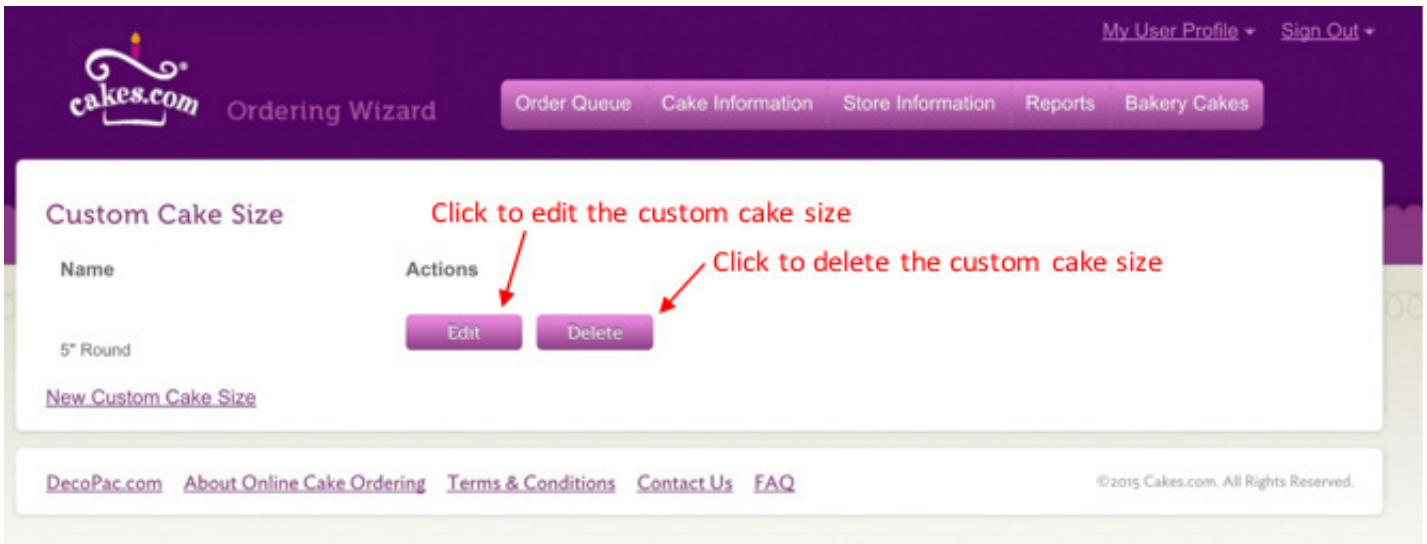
My User Profile Sign Out

cakes.com Ordering Wizard

Order Queue Cake Information Store Information Reports Bakery Cakes

Custom Cake Size

Click to edit the custom cake size

Name

Actions

Click to delete the custom cake size

Edit Delete

5" Round

New Custom Cake Size

DecoPac.com About Online Cake Ordering Terms & Conditions Contact Us FAQ

©2015 Cakes.com. All Rights Reserved.